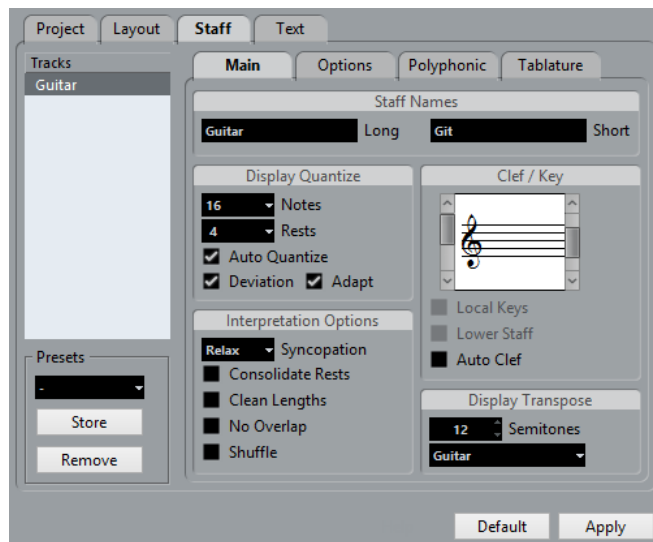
Project Layout Staff Text

Tracks
Guitar

Presets
-
Store
Remove

Main Options Polyphonic Tablature

Staff Names
Guitar Long
Git Short

Display Quantize
16 Notes
4 Rests
Auto Quantize
Deviation Adapt

Clef / Key

Local Keys
Lower Staff
Auto Clef

Interpretation Options
Relax Syncopation
Consolidate Rests
Clean Lengths
No Overlap
Shuffle

Display Transpose
12 Semitones
Guitar

Default Apply